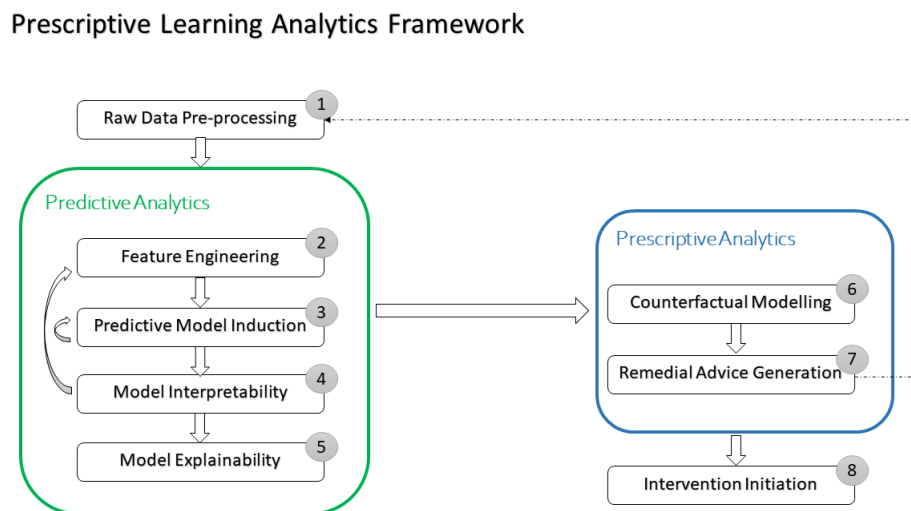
Prescriptive Learning Analytics Framework

Raw Data Pre-processing 1

Predictive Analytics

Feature Engineering 2

Predictive Model Induction 3

Model Interpretability 4

Model Explainability 5

Prescriptive Analytics

Counterfactual Modelling 6

Remedial Advice Generation 7

Intervention Initiation 8